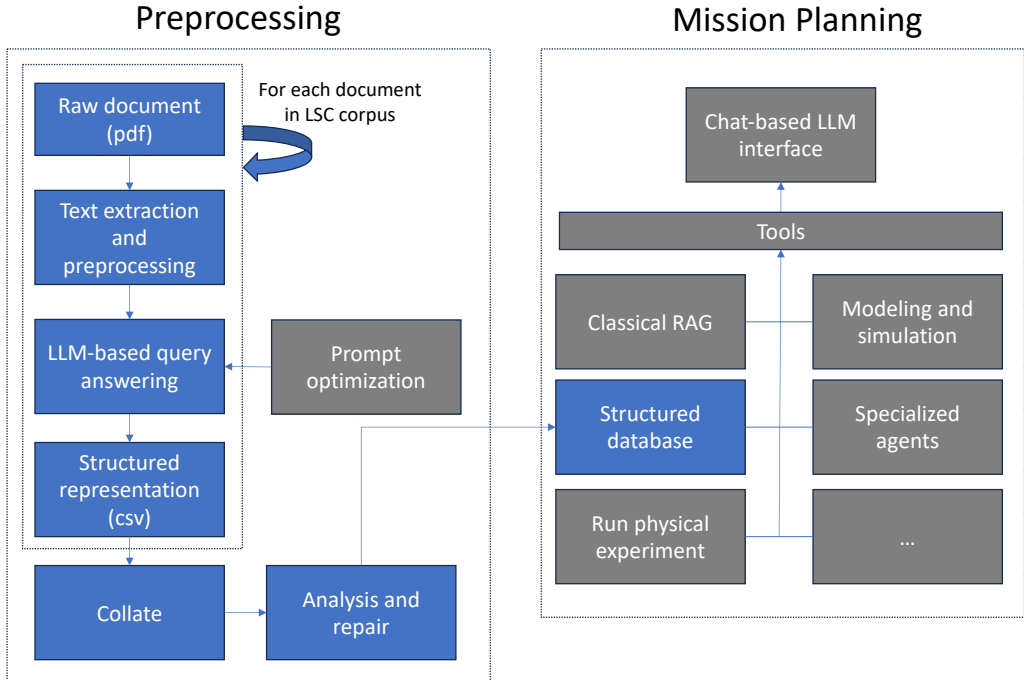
Preprocessing

Raw document (pdf)

For each document in LSC corpus

Text extraction and preprocessing

LLM-based query answering

Prompt optimization

Structured representation (csv)

Collate

Analysis and repair

Mission Planning

Chat-based LLM interface

Tools

Classical RAG

Modeling and simulation

Structured database

Specialized agents

Run physical experiment

...